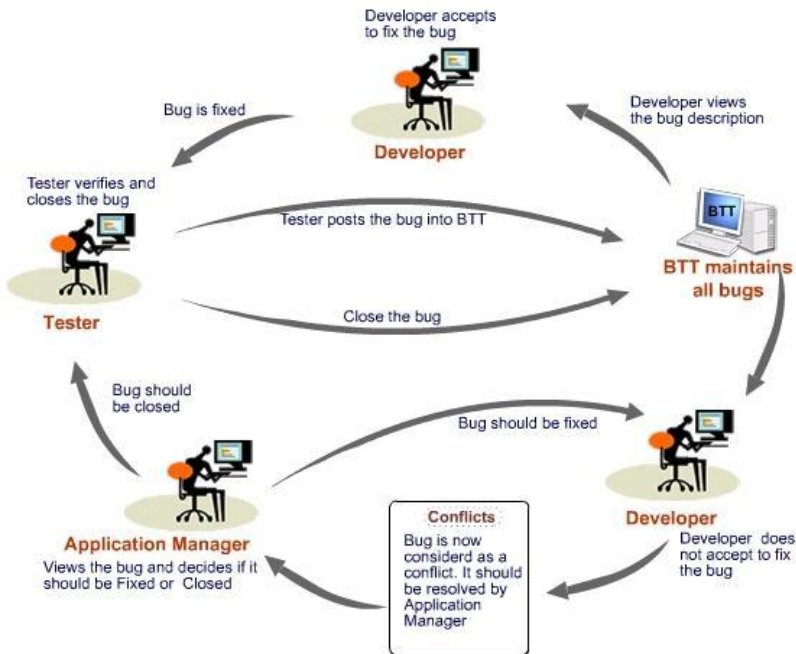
Developer accepts to fix the bug

Developer

Bug is fixed

Developer views the bug description

Tester verifies and closes the bug

Tester posts the bug into BTT

BTT

BTT maintains all bugs

Tester

Close the bug

Bug should be closed

Bug should be fixed

Application Manager

Views the bug and decides if it should be Fixed or Closed

Conflicts

Bug is now considered as a conflict. It should be resolved by Application Manager

Developer

Developer does not accept to fix the bug